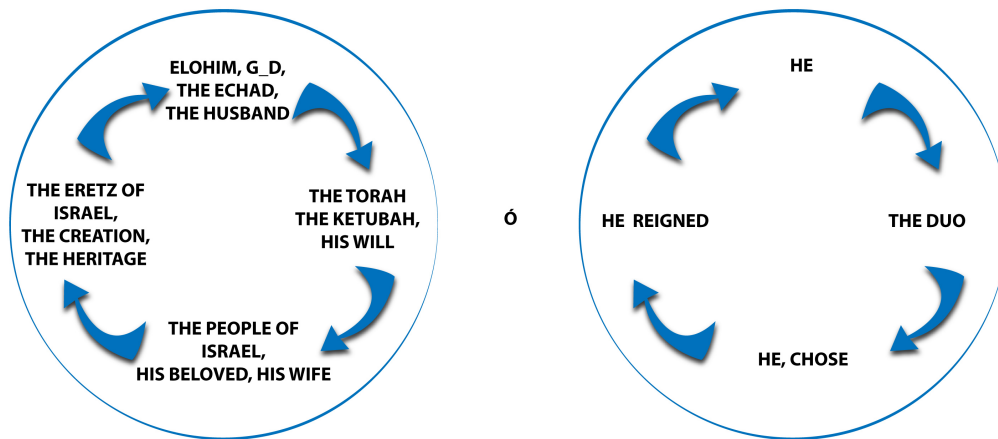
ELOHIM, G_D,
THE ECHAD,
THE HUSBAND

THE TORAH
THE KETUBAH,
HIS WILL

THE PEOPLE OF
ISRAEL,
HIS BELOVED, HIS WIFE

THE ERETZ OF
ISRAEL,
THE CREATION,
THE HERITAGE

Ó

HE

THE DUO

HE, CHOSE

HE REIGNED